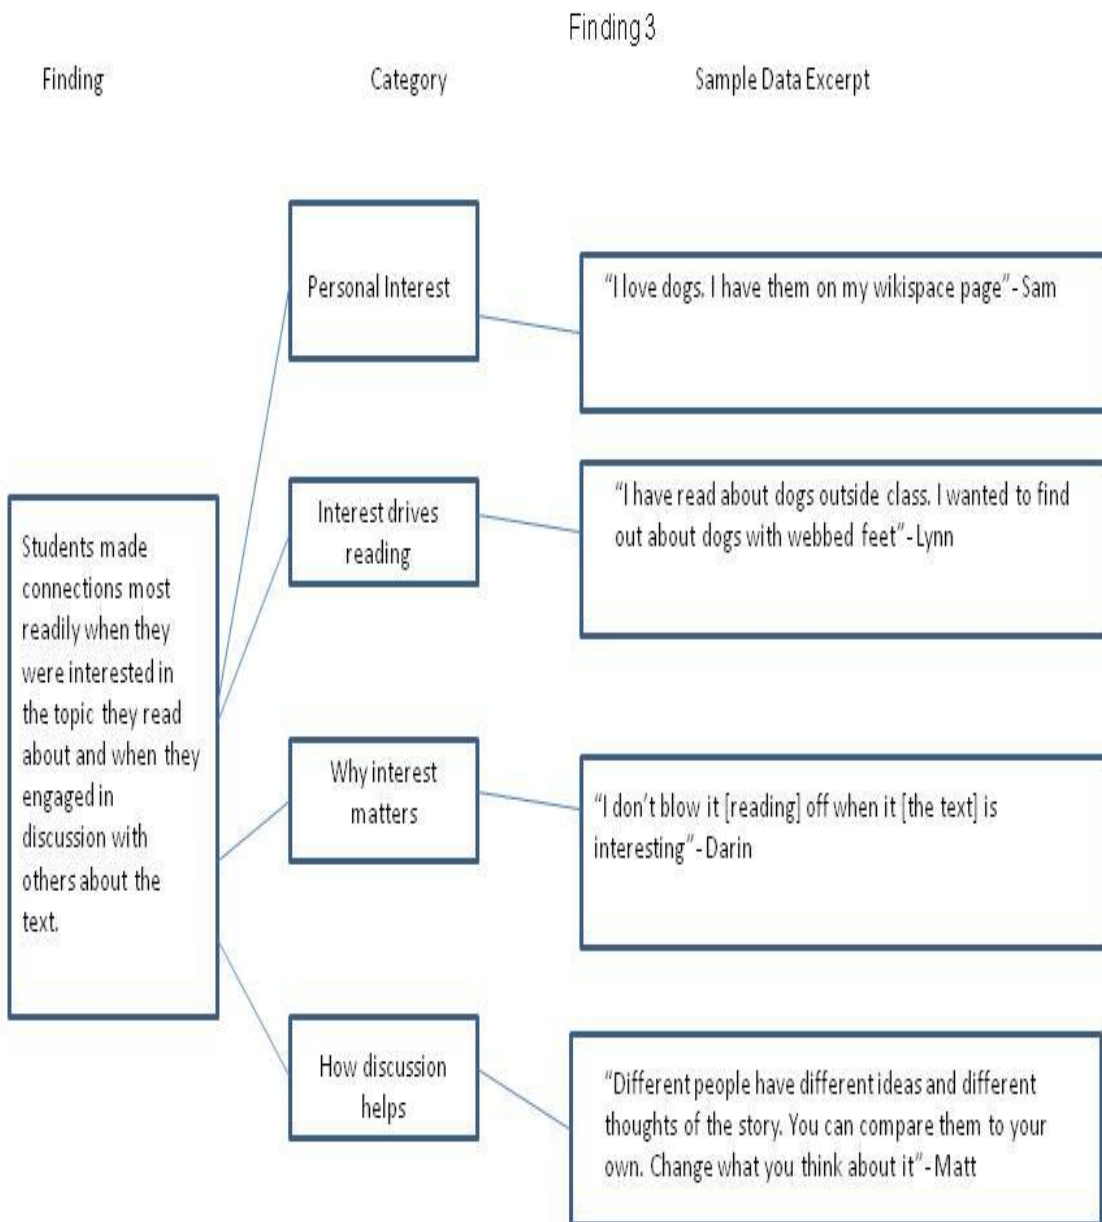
Finding 3

Finding

Category

Sample Data Excerpt

Students made connections most readily when they were interested in the topic they read about and when they engaged in discussion with others about the text.

Personal Interest

"I love dogs. I have them on my wikispace page"- Sam

Interest drives reading

"I have read about dogs outside class. I wanted to find out about dogs with webbed feet"- Lynn

Why interest matters

"I don't blow it [reading] off when it [the text] is interesting"- Darin

How discussion helps

"Different people have different ideas and different thoughts of the story. You can compare them to your own. Change what you think about it"- Matt